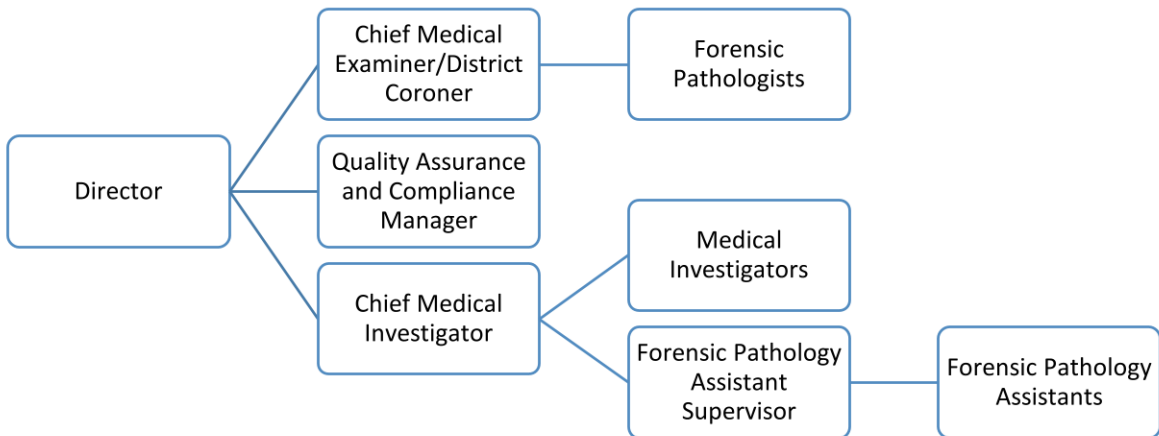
Director

Chief Medical Examiner/District Coroner

Forensic Pathologists

Quality Assurance and Compliance Manager

Chief Medical Investigator

Medical Investigators

Forensic Pathology Assistant Supervisor

Forensic Pathology Assistants